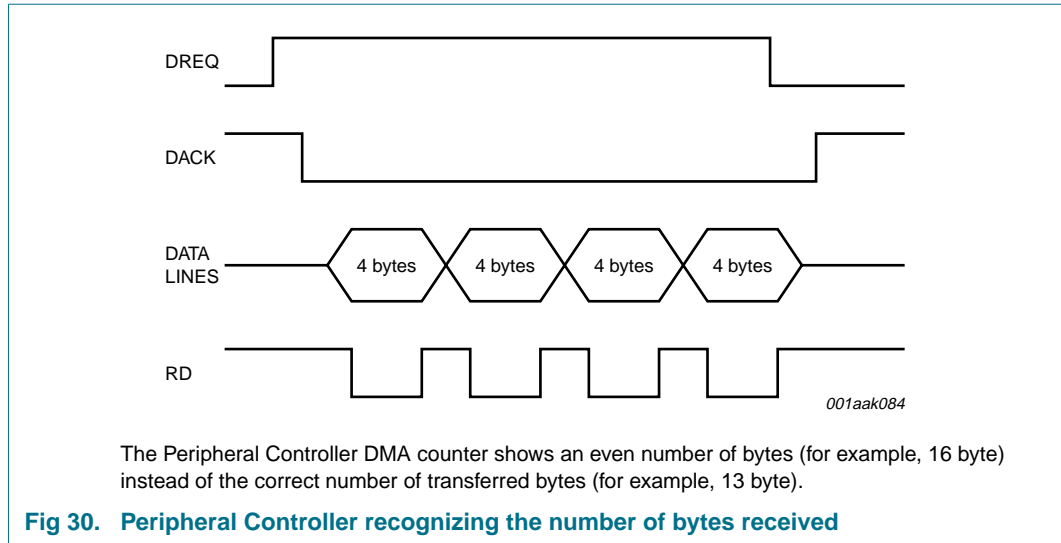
DREQ

DACK

DATA LINES

4 bytes

4 bytes

4 bytes

4 bytes

RD

001aak084

The Peripheral Controller DMA counter shows an even number of bytes (for example, 16 byte) instead of the correct number of transferred bytes (for example, 13 byte).

Fig 30. Peripheral Controller recognizing the number of bytes received